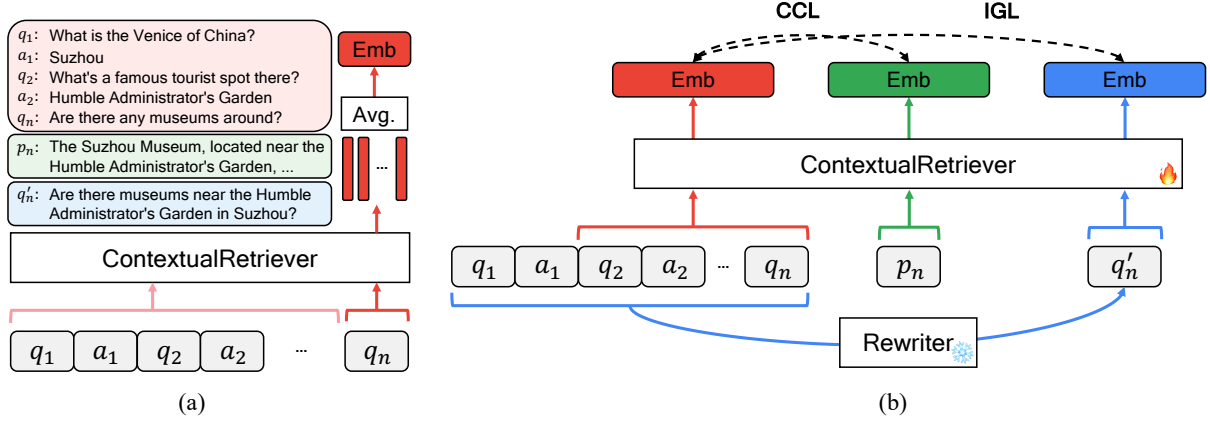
$q_1$: What is the Venice of China?
$a_1$: Suzhou
$q_2$: What's a famous tourist spot there?
$a_2$: Humble Administrator's Garden
$q_n$: Are there any museums around?

$p_n$: The Suzhou Museum, located near the Humble Administrator's Garden, ...

$q_n'$: Are there museums near the Humble Administrator's Garden in Suzhou?

Emb

Avg.

...

ContextualRetriever

$q_1$ $a_1$ $q_2$ $a_2$ ... $q_n$

(a)

CCL IGL

Emb Emb Emb

ContextualRetriever

$q_1$ $a_1$ $q_2$ $a_2$ ... $q_n$ $p_n$ $q_n'$

Rewriter

(b)